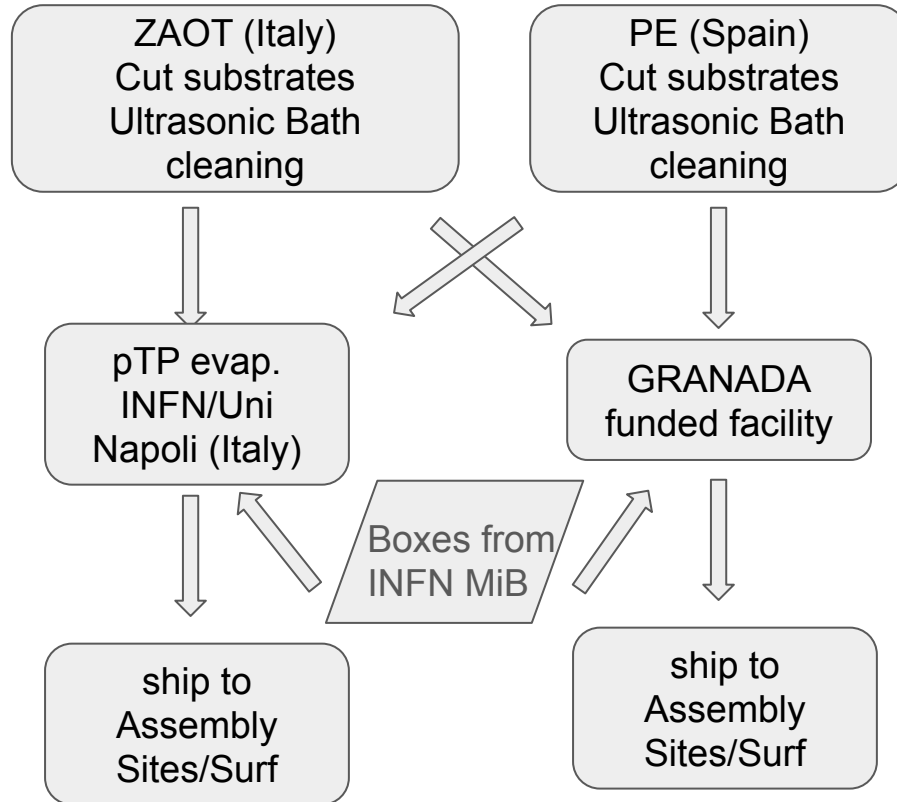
ZAOT (Italy)
Cut substrates
Ultrasonic Bath
cleaning

PE (Spain)
Cut substrates
Ultrasonic Bath
cleaning

pTP evap.
INFN/Uni
Napoli (Italy)

GRANADA
funded facility

Boxes from
INFN MiB

ship to
Assembly
Sites/Surf

ship to
Assembly
Sites/Surf